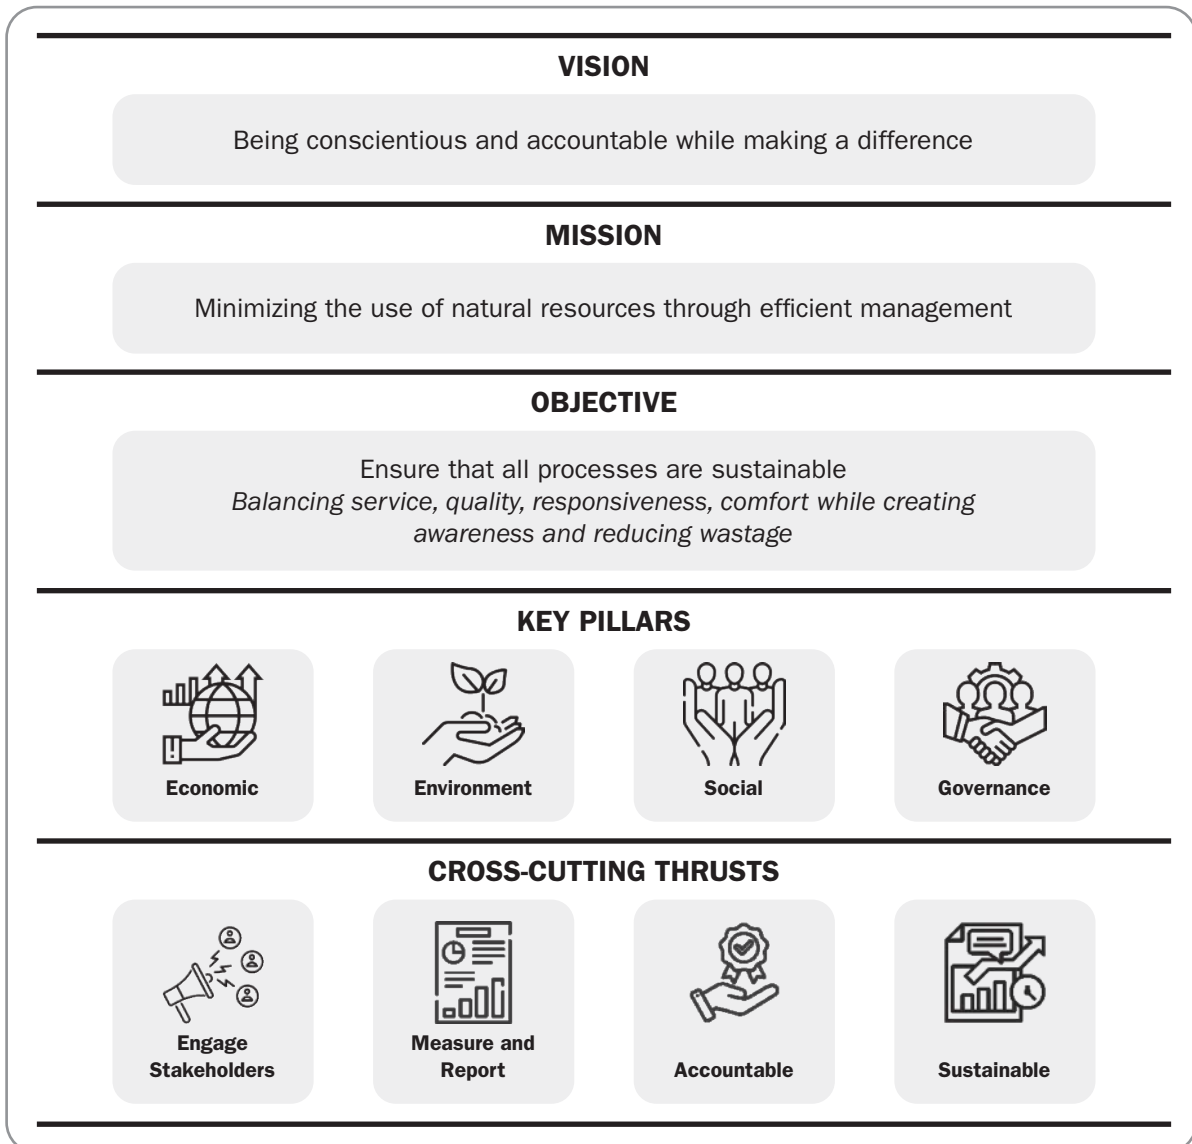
VISION

Being conscientious and accountable while making a difference

MISSION

Minimizing the use of natural resources through efficient management

OBJECTIVE

Ensure that all processes are sustainable
*Balancing service, quality, responsiveness, comfort while creating awareness and reducing wastage*

KEY PILLARS

Economic

Environment

Social

Governance

CROSS-CUTTING THRUSTS

Engage Stakeholders

Measure and Report

Accountable

Sustainable